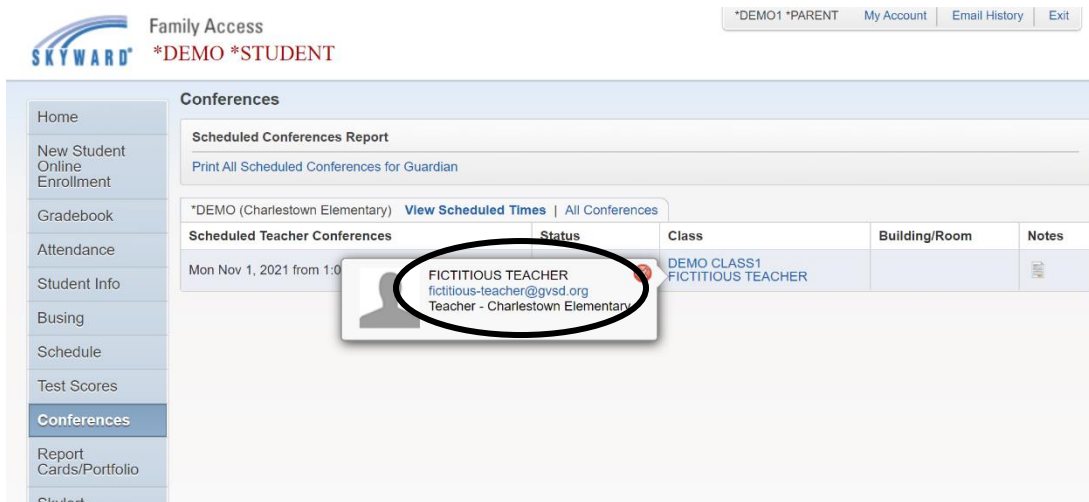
SKYWARD Family Access
*DEMO *STUDENT

*DEMO1 *PARENT | My Account | Email History | Exit

Home
New Student Online Enrollment
Gradebook
Attendance
Student Info
Busing
Schedule
Test Scores
Conferences
Report Cards/Portfolio
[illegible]

Conferences

Scheduled Conferences Report
Print All Scheduled Conferences for Guardian

*DEMO (Charlestown Elementary) View Scheduled Times | All Conferences

| Scheduled Teacher Conferences | Status | Class | Building/Room | Notes |
|---|---|---|---|---|
| Mon Nov 1, 2021 from 1:0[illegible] | | DEMO CLASS1 FICTITIOUS TEACHER | | |

FICTITIOUS TEACHER
fictitious-teacher@gvsd.org
Teacher - Charlestown Elementary